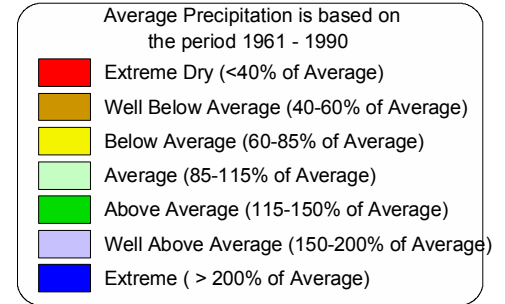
Average Precipitation is based on the period 1961 - 1990

Extreme Dry (<40% of Average)

Well Below Average (40-60% of Average)

Below Average (60-85% of Average)

Average (85-115% of Average)

Above Average (115-150% of Average)

Well Above Average (150-200% of Average)

Extreme ( > 200% of Average)